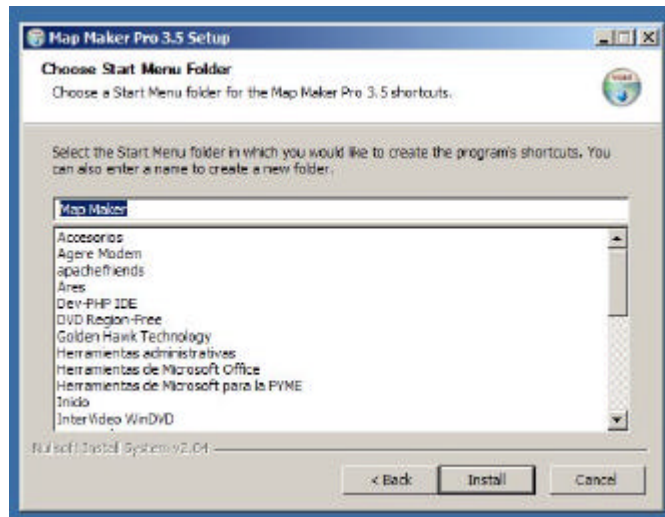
Map Maker Pro 3.5 Setup

Choose Start Menu Folder
Choose a Start Menu folder for the Map Maker Pro 3.5 shortcuts.

Select the Start Menu folder in which you would like to create the program's shortcuts. You can also enter a name to create a new folder.

Map Maker

Accesorios
Agere Modem
apachefriends
Ares
Dev-PHP IDE
DVD Region-Free
Golden Hawk Technology
Herramientas administrativas
Herramientas de Microsoft Office
Herramientas de Microsoft para la PYME
Inicio
InterVideo WinDVD

Nullsoft Install System v2.04

< Back
Install
Cancel